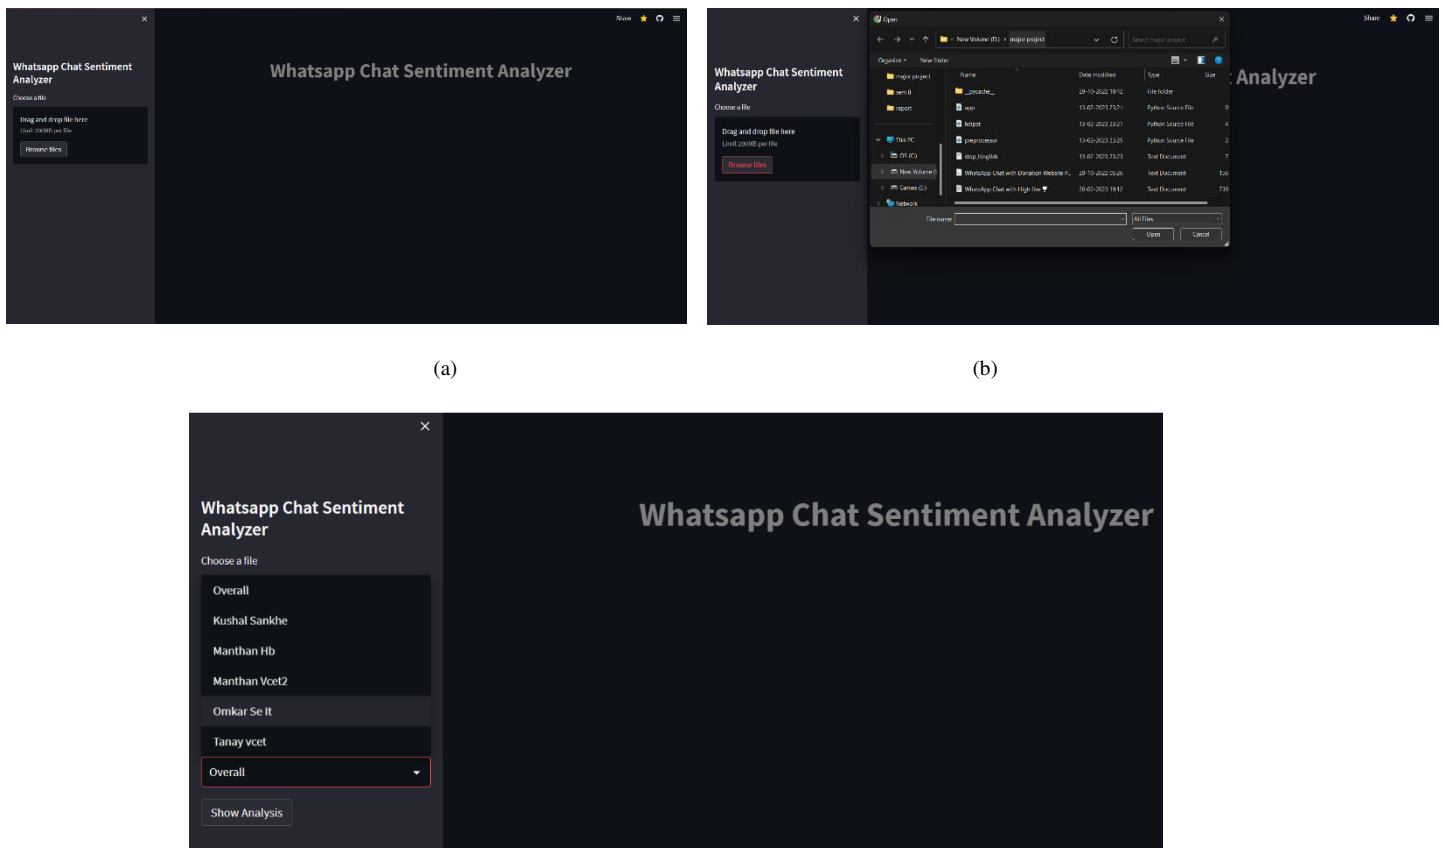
×
Share

Whatsapp Chat Sentiment Analyzer
Choose a file
Drag and drop file here
Limit 200MB per file
Browse files

Whatsapp Chat Sentiment Analyzer

(a)

×
Share

Whatsapp Chat Sentiment Analyzer
Choose a file
Drag and drop file here
Limit 200MB per file
Browse files

Open
New Volume (D:) › major project
Search major project
Organize ▾ New folder
major project
sem 8
report
This PC
OS (C:)
New Volume (
Games (G:)
Network

| Name | Date modified | Type | Size |
|---|---|---|---|
| __pycache__ | 29-10-2022 18:12 | File folder | |
| app | 13-02-2023 23:21 | Python Source File | |
| helper | 13-02-2023 23:21 | Python Source File | |
| preprocessor | 13-02-2023 23:25 | Python Source File | |
| stop_hinglish | 13-02-2023 23:23 | Text Document | |
| WhatsApp Chat with Donation Website P... | 29-10-2022 05:26 | Text Document | |
| WhatsApp Chat with High five | 20-02-2023 19:12 | Text Document | |

File name:
All Files
Open
Cancel

Analyzer

(b)

×

Whatsapp Chat Sentiment Analyzer
Choose a file
Overall
Kushal Sankhe
Manthan Hb
Manthan Vcet2
Omkar Se It
Tanay vcet
Overall
Show Analysis

Whatsapp Chat Sentiment Analyzer